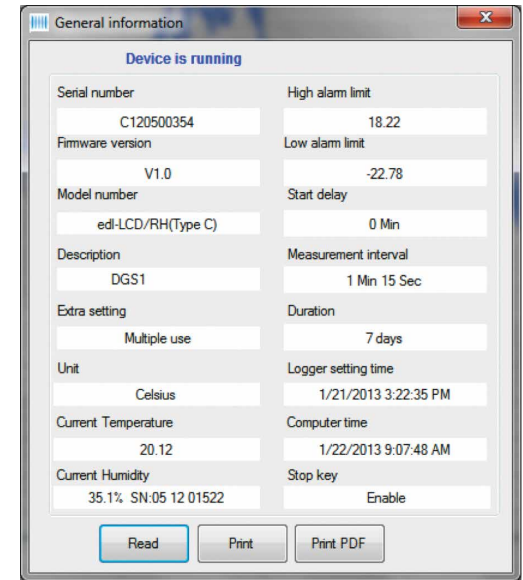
General information

Device is running

Serial number
C120500354
Firmware version
V1.0
Model number
edl-LCD/RH(Type C)
Description
DGS1
Extra setting
Multiple use
Unit
Celsius
Current Temperature
20.12
Current Humidity
35.1% SN:05 12 01522

High alarm limit
18.22
Low alarm limit
-22.78
Start delay
0 Min
Measurement interval
1 Min 15 Sec
Duration
7 days
Logger setting time
1/21/2013 3:22:35 PM
Computer time
1/22/2013 9:07:48 AM
Stop key
Enable

Read
Print
Print PDF